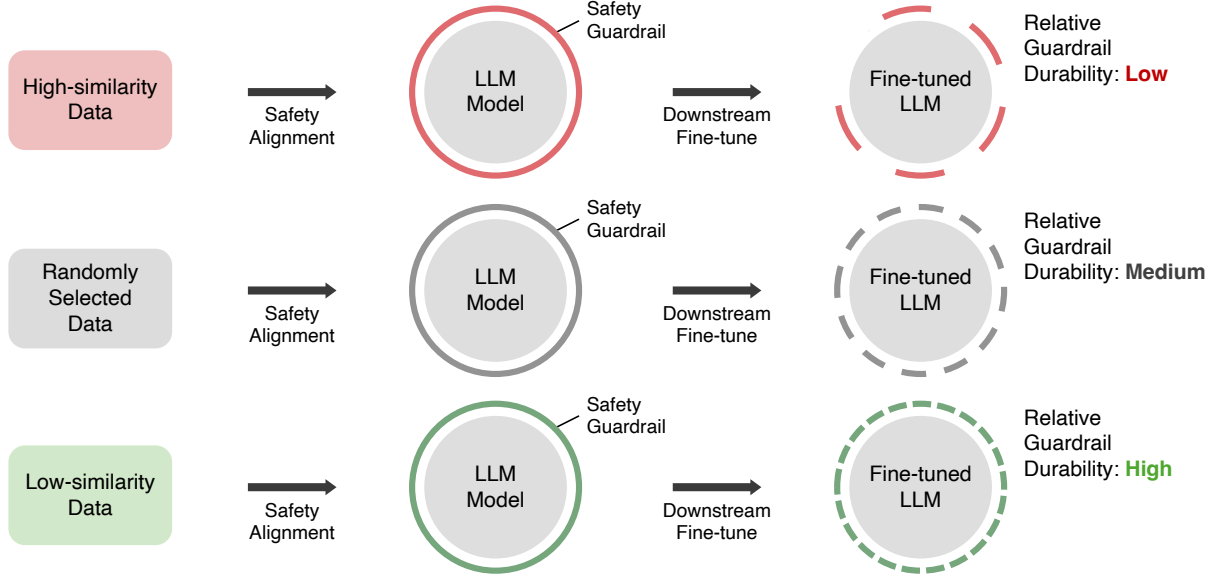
High-similarity Data

Safety Alignment

Safety Guardrail

LLM Model

Downstream Fine-tune

Fine-tuned LLM

Relative Guardrail Durability: Low

Randomly Selected Data

Safety Alignment

Safety Guardrail

LLM Model

Downstream Fine-tune

Fine-tuned LLM

Relative Guardrail Durability: Medium

Low-similarity Data

Safety Alignment

Safety Guardrail

LLM Model

Downstream Fine-tune

Fine-tuned LLM

Relative Guardrail Durability: High